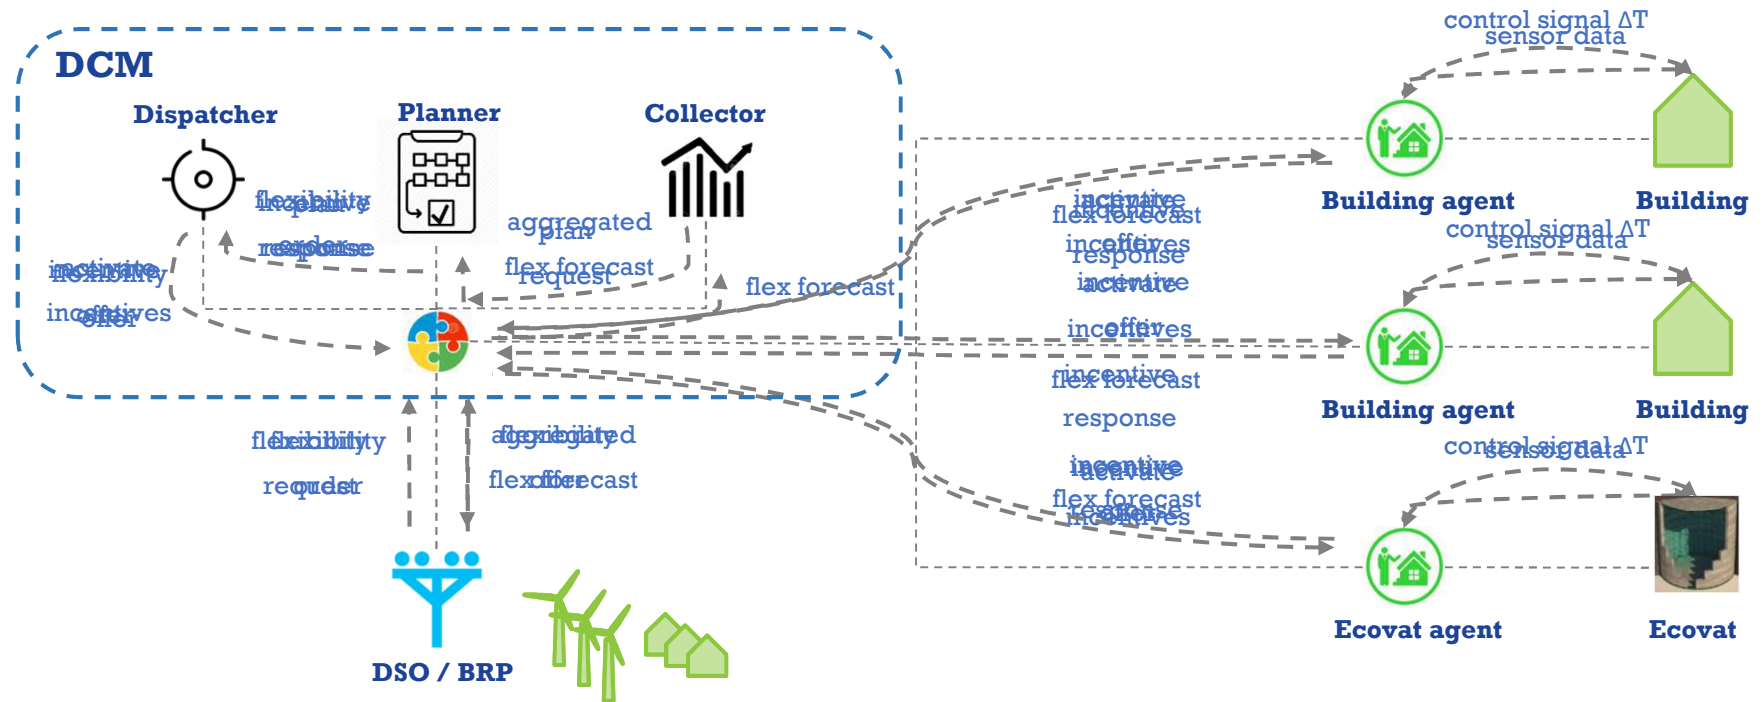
DCM

Dispatcher

Planner

Collector

flexibility
incentive

response
order

aggregated
plan

flex forecast
request

activate
flexibility

incentives
offer

flex forecast

control signal ΔT
sensor data

Building agent

Building

activate
incentive
flex forecast

incentives
response

incentive
activate

control signal ΔT
sensor data

incentives
offer

Building agent

Building

incentive
flex forecast

response

control signal ΔT
sensor data

incentive
activate

flex forecast
response
incentives

Ecovat agent

Ecovat

flexibility
request

aggregated
flexibility

flex forecast
offer

DSO / BRP